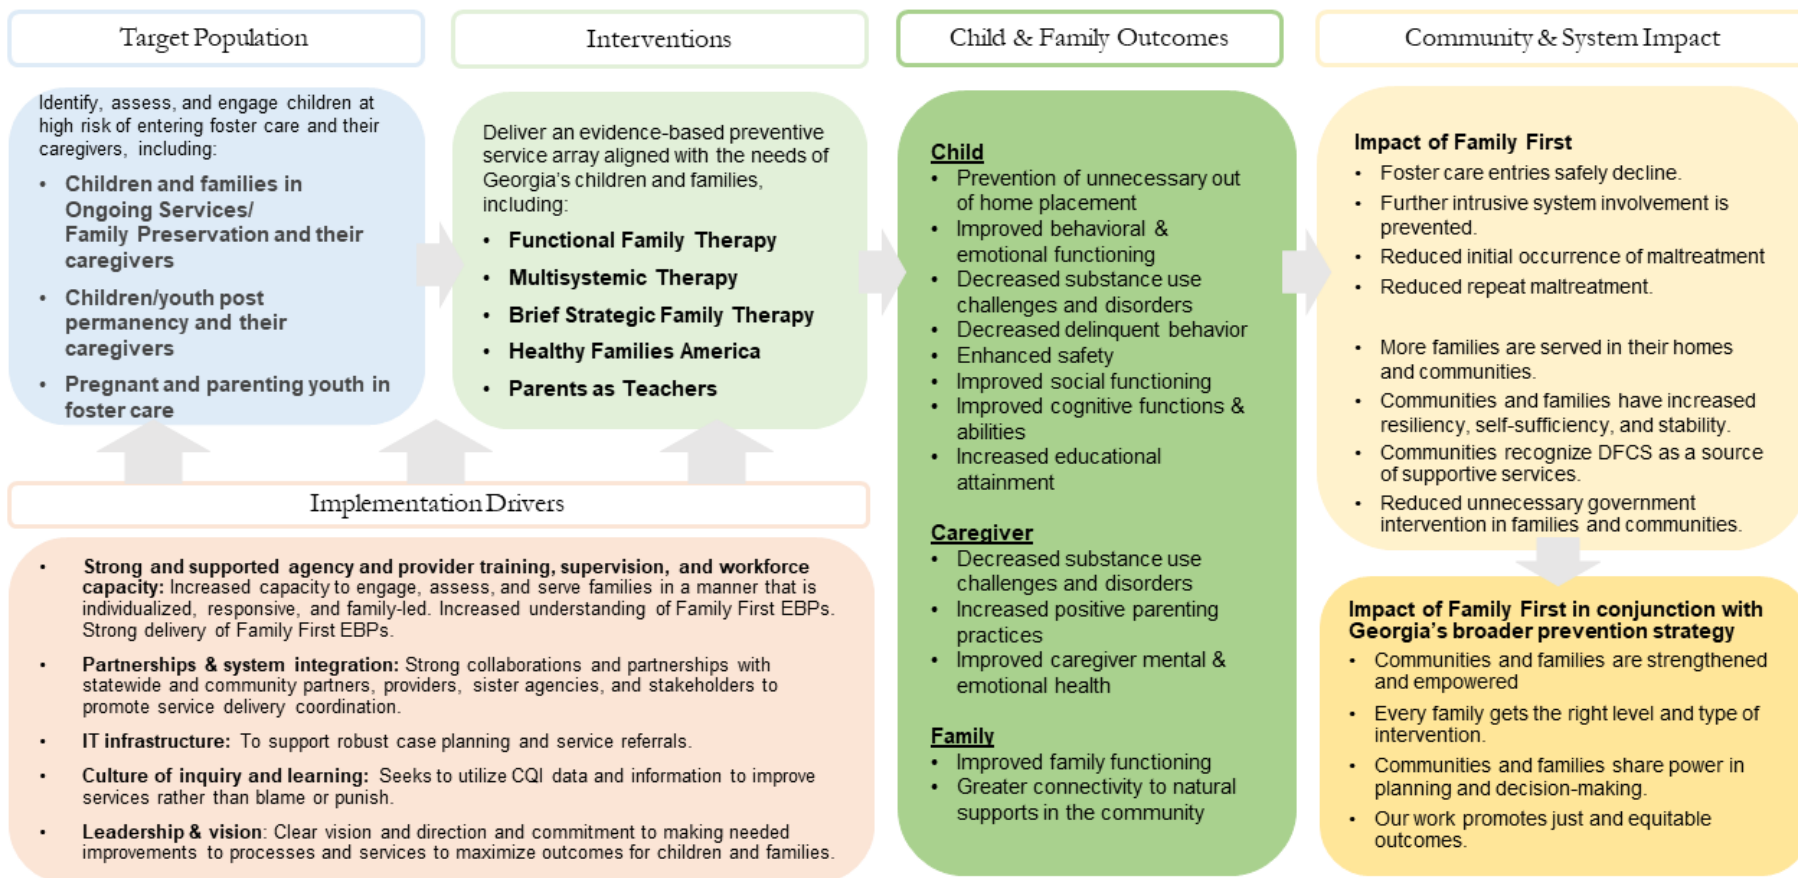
Target Population

Identify, assess, and engage children at high risk of entering foster care and their caregivers, including:

- Children and families in Ongoing Services/ Family Preservation and their caregivers
- Children/youth post permanency and their caregivers
- Pregnant and parenting youth in foster care

Interventions

Deliver an evidence-based preventive service array aligned with the needs of Georgia's children and families, including:

- Functional Family Therapy
- Multisystemic Therapy
- Brief Strategic Family Therapy
- Healthy Families America
- Parents as Teachers

Child & Family Outcomes

Child
- Prevention of unnecessary out of home placement
- Improved behavioral & emotional functioning
- Decreased substance use challenges and disorders
- Decreased delinquent behavior
- Enhanced safety
- Improved social functioning
- Improved cognitive functions & abilities
- Increased educational attainment

Caregiver
- Decreased substance use challenges and disorders
- Increased positive parenting practices
- Improved caregiver mental & emotional health

Family
- Improved family functioning
- Greater connectivity to natural supports in the community

Community & System Impact

Impact of Family First
- Foster care entries safely decline.
- Further intrusive system involvement is prevented.
- Reduced initial occurrence of maltreatment
- Reduced repeat maltreatment.

- More families are served in their homes and communities.
- Communities and families have increased resiliency, self-sufficiency, and stability.
- Communities recognize DFCS as a source of supportive services.
- Reduced unnecessary government intervention in families and communities.

Impact of Family First in conjunction with Georgia's broader prevention strategy
- Communities and families are strengthened and empowered
- Every family gets the right level and type of intervention.
- Communities and families share power in planning and decision-making.
- Our work promotes just and equitable outcomes.

Implementation Drivers

- Strong and supported agency and provider training, supervision, and workforce capacity: Increased capacity to engage, assess, and serve families in a manner that is individualized, responsive, and family-led. Increased understanding of Family First EBPs. Strong delivery of Family First EBPs.
- Partnerships & system integration: Strong collaborations and partnerships with statewide and community partners, providers, sister agencies, and stakeholders to promote service delivery coordination.
- IT infrastructure: To support robust case planning and service referrals.
- Culture of inquiry and learning: Seeks to utilize CQI data and information to improve services rather than blame or punish.
- Leadership & vision: Clear vision and direction and commitment to making needed improvements to processes and services to maximize outcomes for children and families.